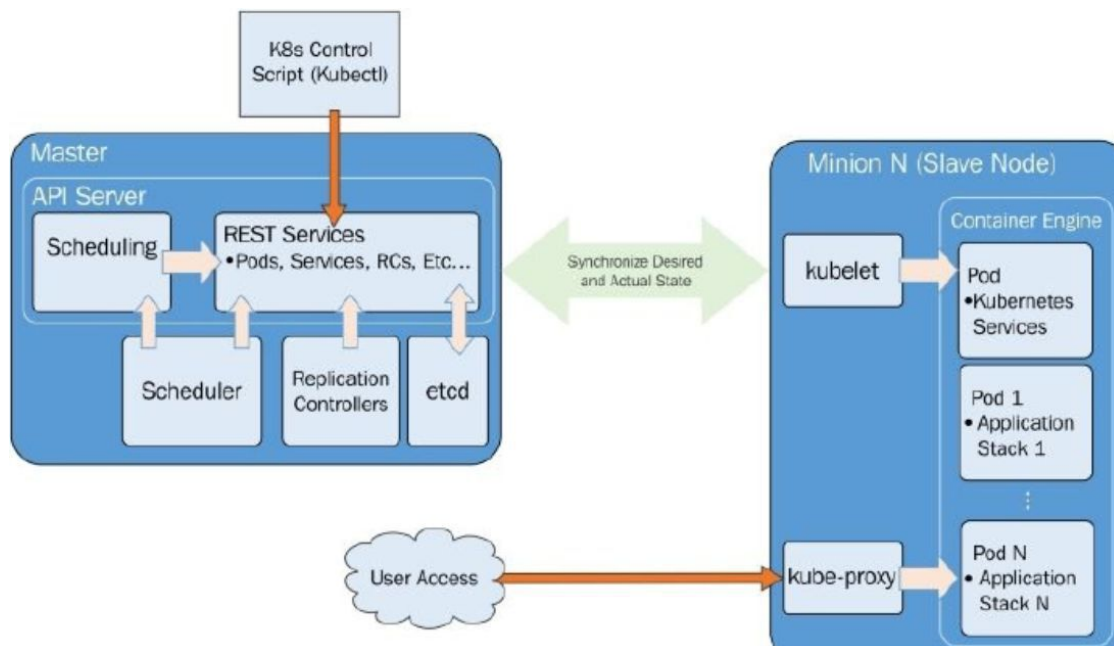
K8s Control Script (Kubectl)

Master

API Server

Scheduling

REST Services
• Pods, Services, RCs, Etc...

Scheduler

Replication Controllers

etcd

Synchronize Desired and Actual State

Minion N (Slave Node)

Container Engine

kubelet

Pod
• Kubernetes Services

Pod 1
• Application Stack 1

⋮

User Access

kube-proxy

Pod N
• Application Stack N